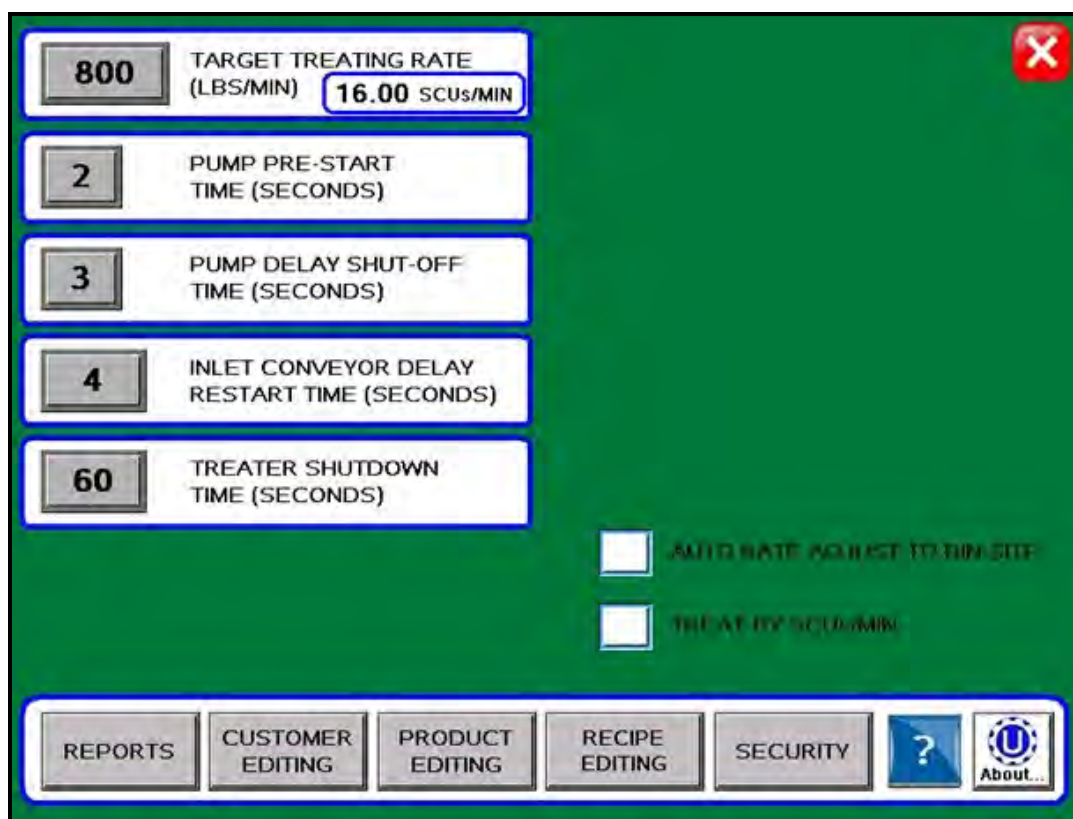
800
TARGET TREATING RATE (LBS/MIN)
16.00 SCUs/MIN

2
PUMP PRE-START TIME (SECONDS)

3
PUMP DELAY SHUT-OFF TIME (SECONDS)

4
INLET CONVEYOR DELAY RESTART TIME (SECONDS)

60
TREATER SHUTDOWN TIME (SECONDS)

AUTO RATE ADJUST TO BIN SIZE

TREAT BY SCUs/MIN

REPORTS
CUSTOMER EDITING
PRODUCT EDITING
RECIPE EDITING
SECURITY
?
About...